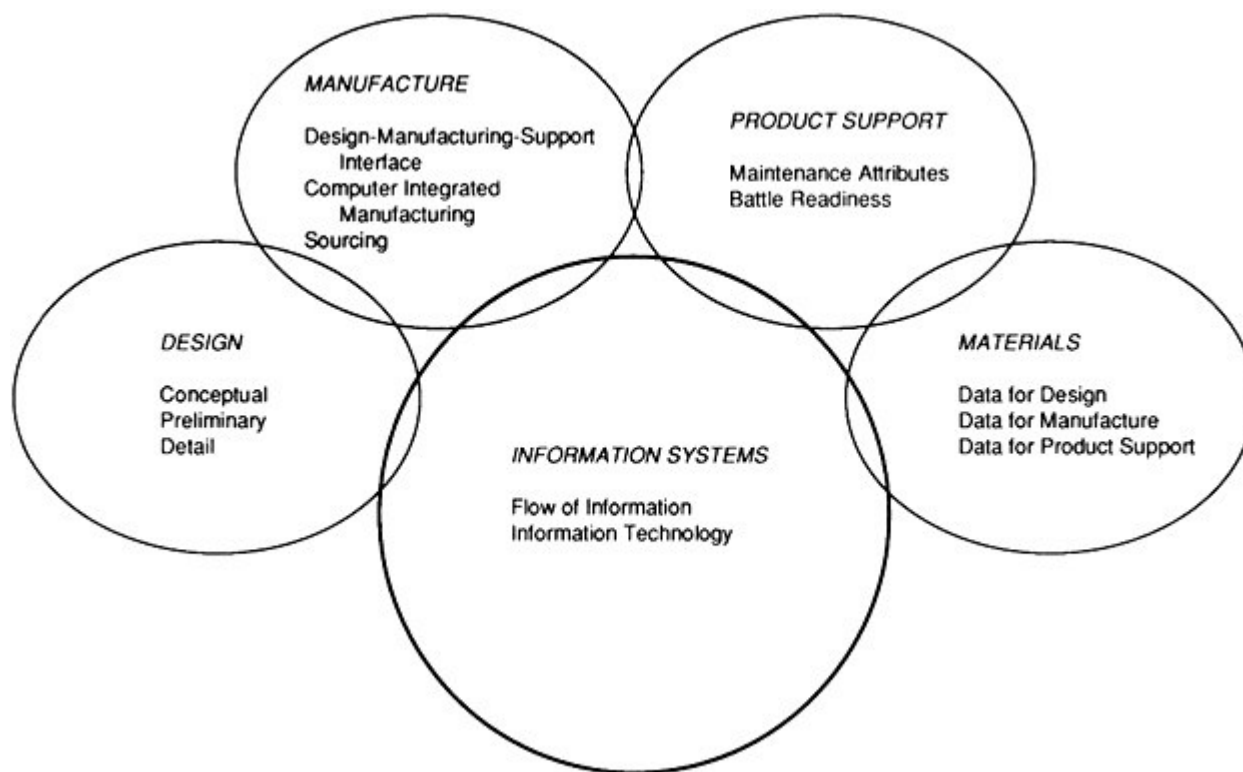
MANUFACTURE

Design-Manufacturing-Support Interface
Computer Integrated Manufacturing
Sourcing

PRODUCT SUPPORT

Maintenance Attributes
Battle Readiness

DESIGN

Conceptual
Preliminary
Detail

MATERIALS

Data for Design
Data for Manufacture
Data for Product Support

INFORMATION SYSTEMS

Flow of Information
Information Technology